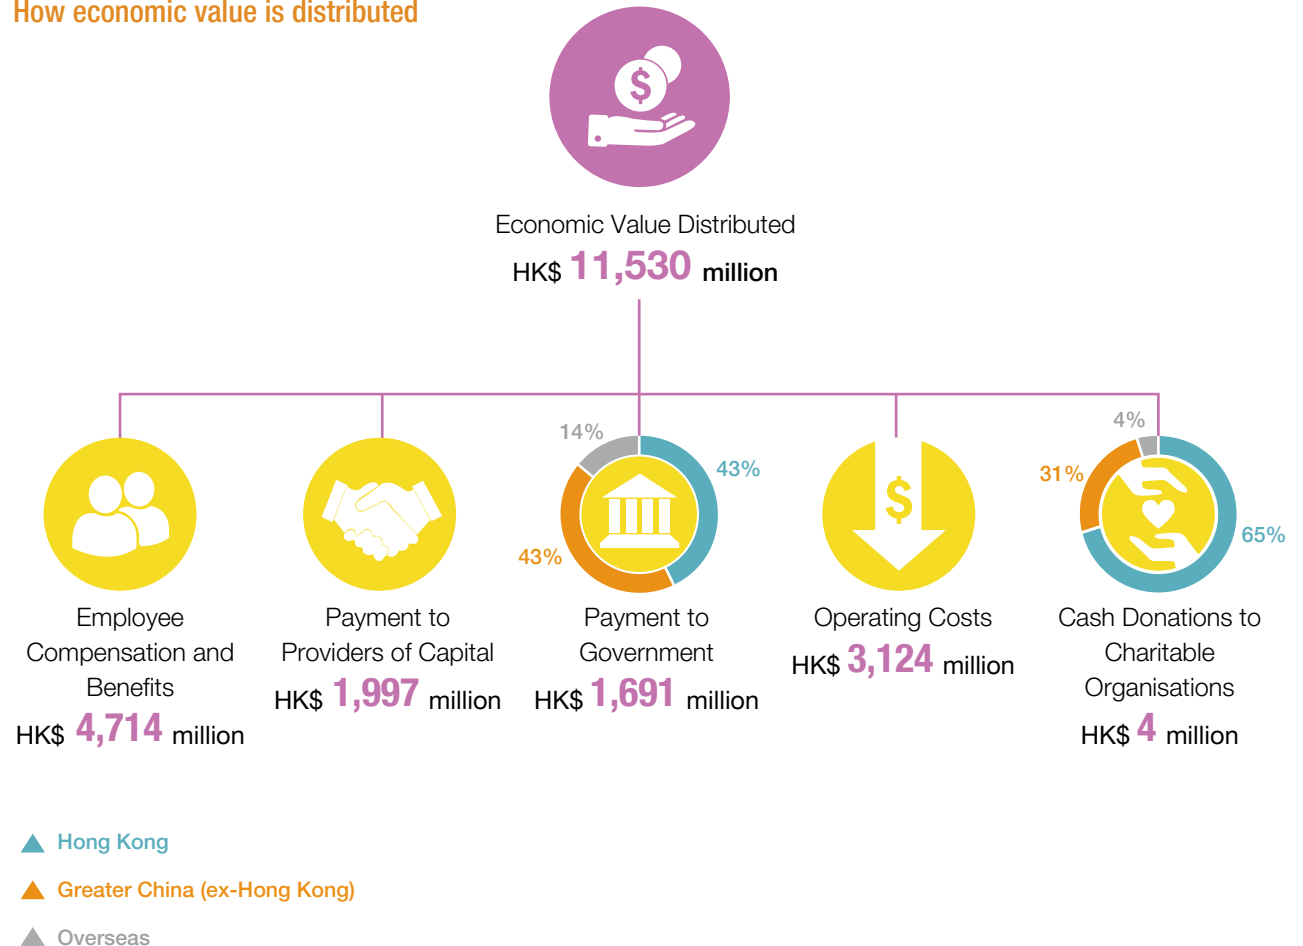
How economic value is distributed

Economic Value Distributed
HK$ 11,530 million

Employee Compensation and Benefits
HK$ 4,714 million

Payment to Providers of Capital
HK$ 1,997 million

14%
43%
43%
Payment to Government
HK$ 1,691 million

$
Operating Costs
HK$ 3,124 million

4%
31%
65%
Cash Donations to Charitable Organisations
HK$ 4 million

Hong Kong
Greater China (ex-Hong Kong)
Overseas